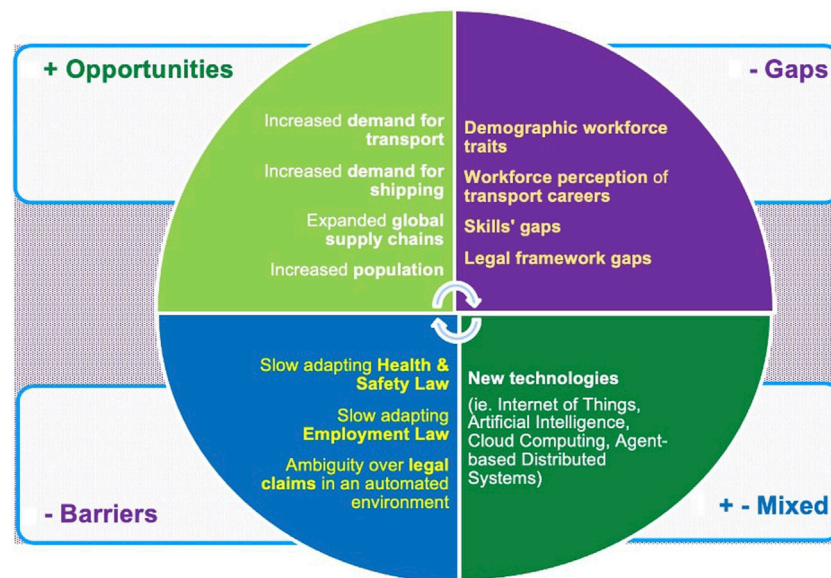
+ Opportunities

- Gaps

Increased demand for transport

Increased demand for shipping

Expanded global supply chains

Increased population

Demographic workforce traits

Workforce perception of transport careers

Skills' gaps

Legal framework gaps

Slow adapting Health & Safety Law

Slow adapting Employment Law

Ambiguity over legal claims in an automated environment

New technologies

(ie. Internet of Things, Artificial Intelligence, Cloud Computing, Agent-based Distributed Systems)

- Barriers

+ - Mixed